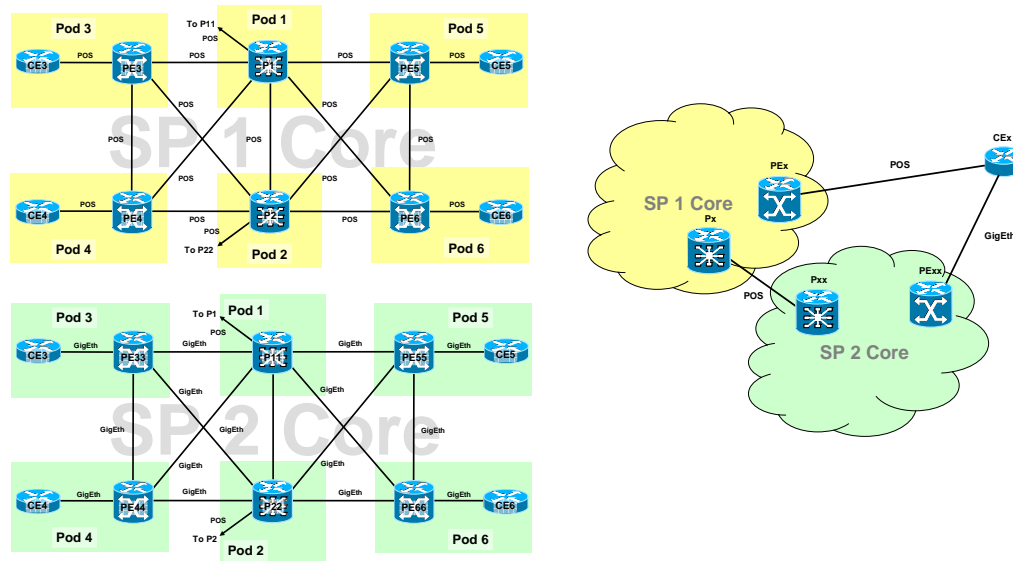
Pod 3
To P11
POS
Pod 1
Pod 5
CE3
POS
PE3
POS
P1
POS
PE5
POS
CE5
POS
POS
POS
POS
SP 1 Core
POS
POS
Pod 4
POS
POS
CE4
POS
PE4
POS
P2
POS
PE6
POS
CE6
POS
To P22
Pod 4
Pod 2
Pod 6

Pod 3
To P1
Pod 1
POS
Pod 5
CE3
GigEth
PE33
GigEth
P11
GigEth
PE55
GigEth
CE5
GigEth
GigEth
GigEth
SP 2 Core
GigEth
GigEth
GigEth
GigEth
CE4
GigEth
PE44
GigEth
P22
GigEth
PE66
GigEth
CE6
POS
To P2
Pod 4
Pod 2
Pod 6

CEx
PEx
POS
SP 1 Core
Px
GigEth
Pxx
PExx
POS
SP 2 Core